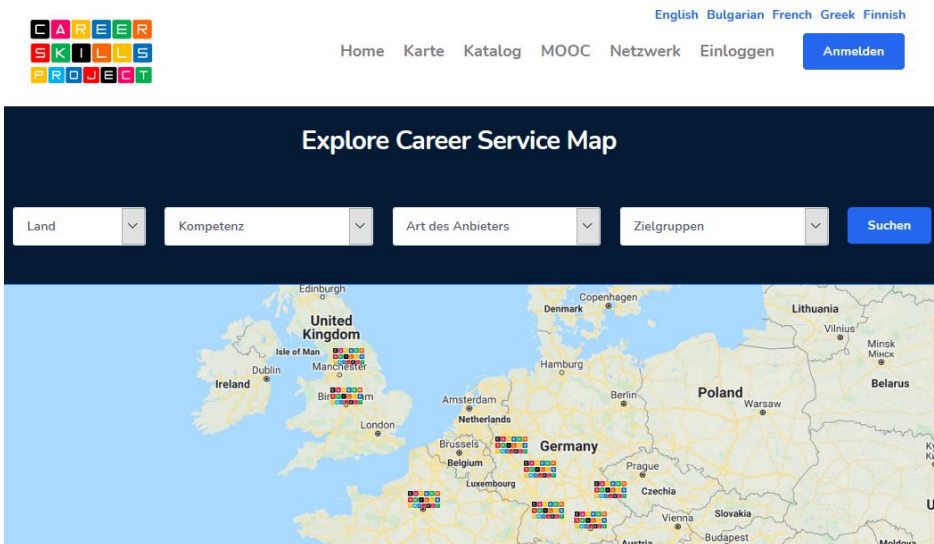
CAREER SKILLS PROJECT

English Bulgarian French Greek Finnish

Home Karte Katalog MOOC Netzwerk Einloggen Anmelden

Explore Career Service Map

Land
Kompetenz
Art des Anbieters
Zielgruppen
Suchen

Edinburgh
United Kingdom
Isle of Man
Dublin
Manchester
Ireland
Birmingham
London
Copenhagen
Denmark
Lithuania
Vilnius
Minsk
Мінск
Belarus
Hamburg
Amsterdam
Netherlands
Berlin
Poland
Warsaw
Brussels
Belgium
Germany
Luxembourg
Prague
Czechia
Slovakia
Vienna
Austria
Budapest
Moldova